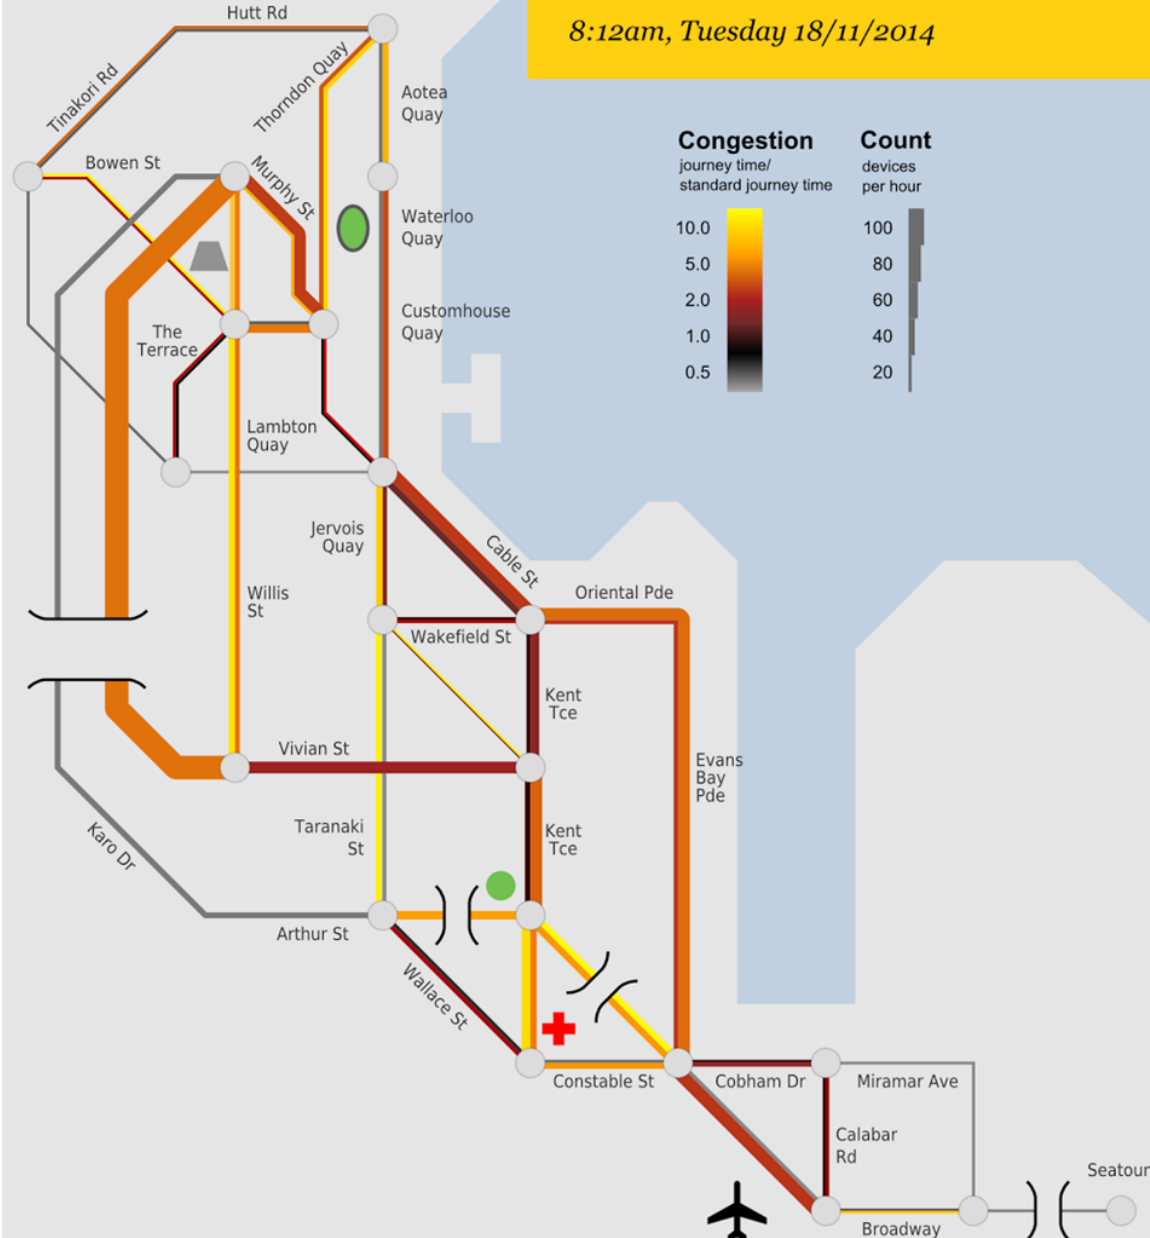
8:12am, Tuesday 18/11/2014

Congestion
journey time/
standard journey time

10.0
5.0
2.0
1.0
0.5

Count
devices
per hour

100
80
60
40
20

Hutt Rd
Tinakori Rd
Thorndon Quay
Aotea Quay
Bowen St
Murphy St
Waterloo Quay
Customhouse Quay
The Terrace
Lambton Quay
Jervois Quay
Cable St
Oriental Pde
Willis St
Wakefield St
Kent Tce
Evans Bay Pde
Vivian St
Taranaki St
Kent Tce
Karo Dr
Arthur St
Wallace St
Constable St
Cobham Dr
Miramar Ave
Calabar Rd
Seatoun
Broadway